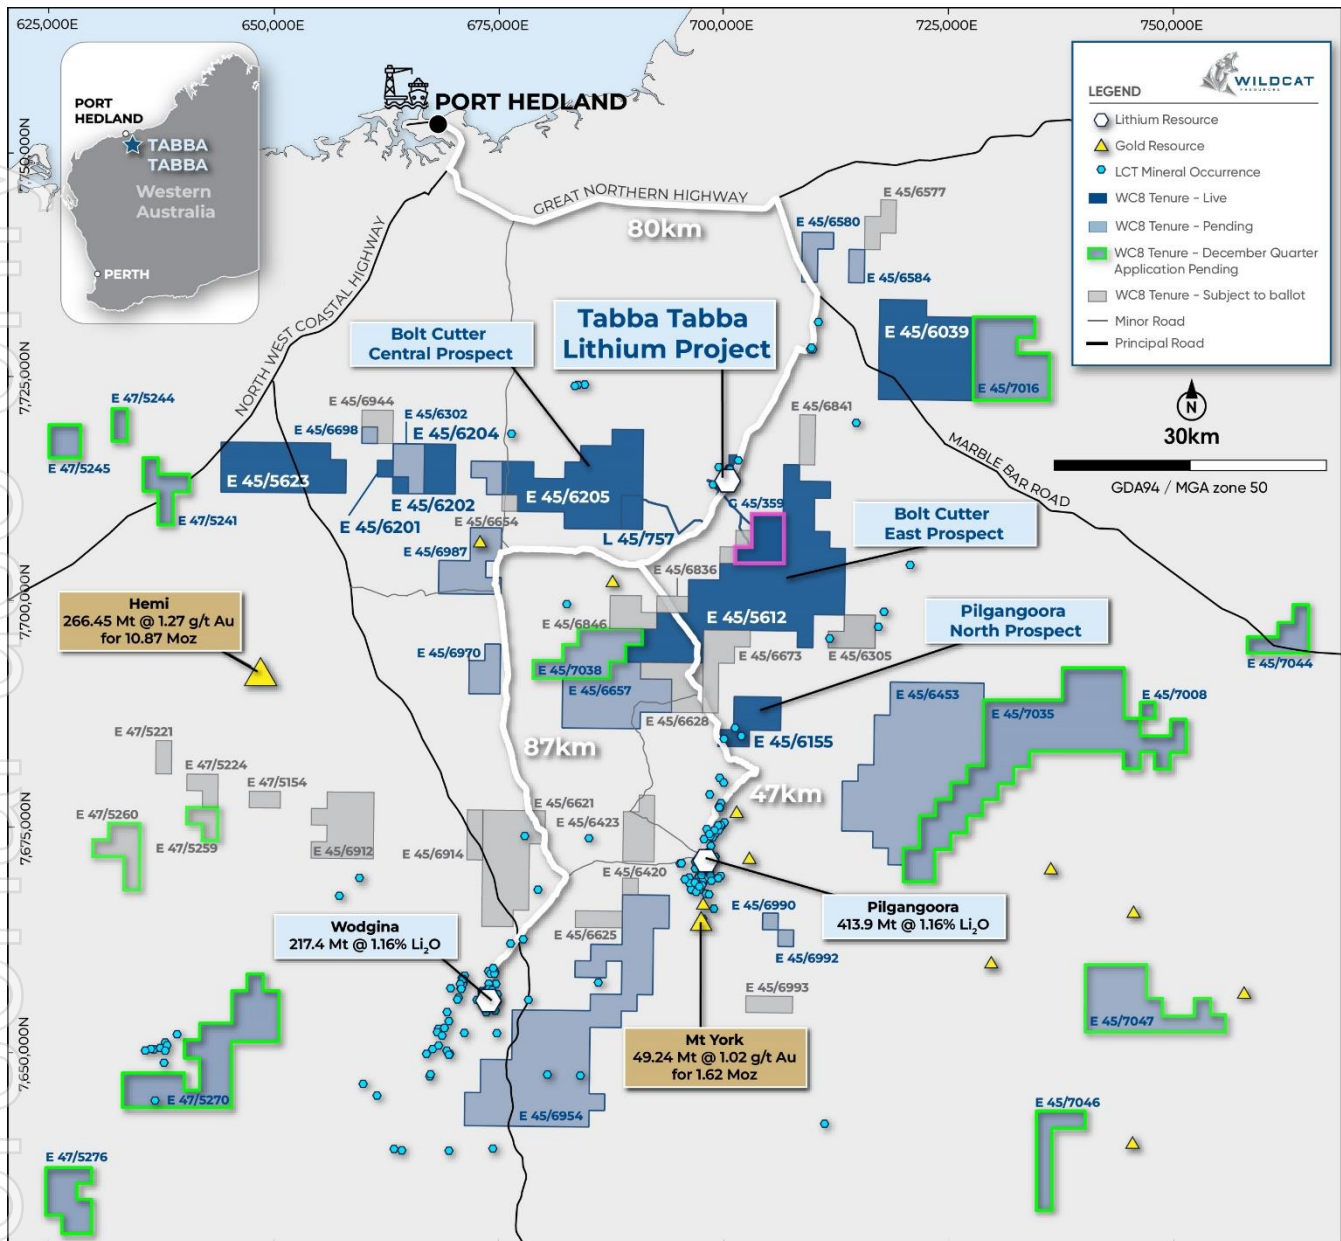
625,000E
650,000E
675,000E
700,000E
725,000E
750,000E

7,750,000N
7,725,000N
7,700,000N
7,675,000N
7,650,000N

PORT HEDLAND
TABBA TABBA
Western Australia
PERTH

PORT HEDLAND

LEGEND
WILDCAT
Lithium Resource
Gold Resource
LCT Mineral Occurrence
WC8 Tenure - Live
WC8 Tenure - Pending
WC8 Tenure - December Quarter Application Pending
WC8 Tenure - Subject to ballot
Minor Road
Principal Road

N
30km
GDA94 / MGA zone 50

GREAT NORTHERN HIGHWAY
80km
NORTH WEST COASTAL HIGHWAY
MARBLE BAR ROAD

Tabba Tabba Lithium Project
Bolt Cutter Central Prospect
Bolt Cutter East Prospect
Pilgangoora North Prospect

E 45/6577
E 45/6580
E 45/6584
E 45/6039
E 45/7016
E 45/6841
E 47/5244
E 47/5245
E 47/5241
E 45/6944
E 45/6302
E 45/6698
E 45/6204
E 45/5623
E 45/6202
E 45/6201
E 45/6205
E 45/6654
E 45/6987
L 45/757
G 45/359
E 45/6836
E 45/6846
E 45/5612
E 45/6970
E 45/7038
E 45/6657
E 45/6673
E 45/6305
E 45/7044
E 45/6453
E 45/7035
E 45/7008
E 45/6628
E 45/6155

Hemi
266.45 Mt @ 1.27 g/t Au for 10.87 Moz

87km
47km

E 47/5221
E 47/5224
E 47/5154
E 47/5260
E 47/5259
E 45/6912
E 45/6914
E 45/6621
E 45/6423
E 45/6420
E 45/6625
E 45/6990
E 45/6992
E 45/6993

Pilgangoora
413.9 Mt @ 1.16% Li$_2$O

Wodgina
217.4 Mt @ 1.16% Li$_2$O

Mt York
49.24 Mt @ 1.02 g/t Au for 1.62 Moz

E 45/7047
E 47/5270
E 45/6954
E 45/7046
E 47/5276